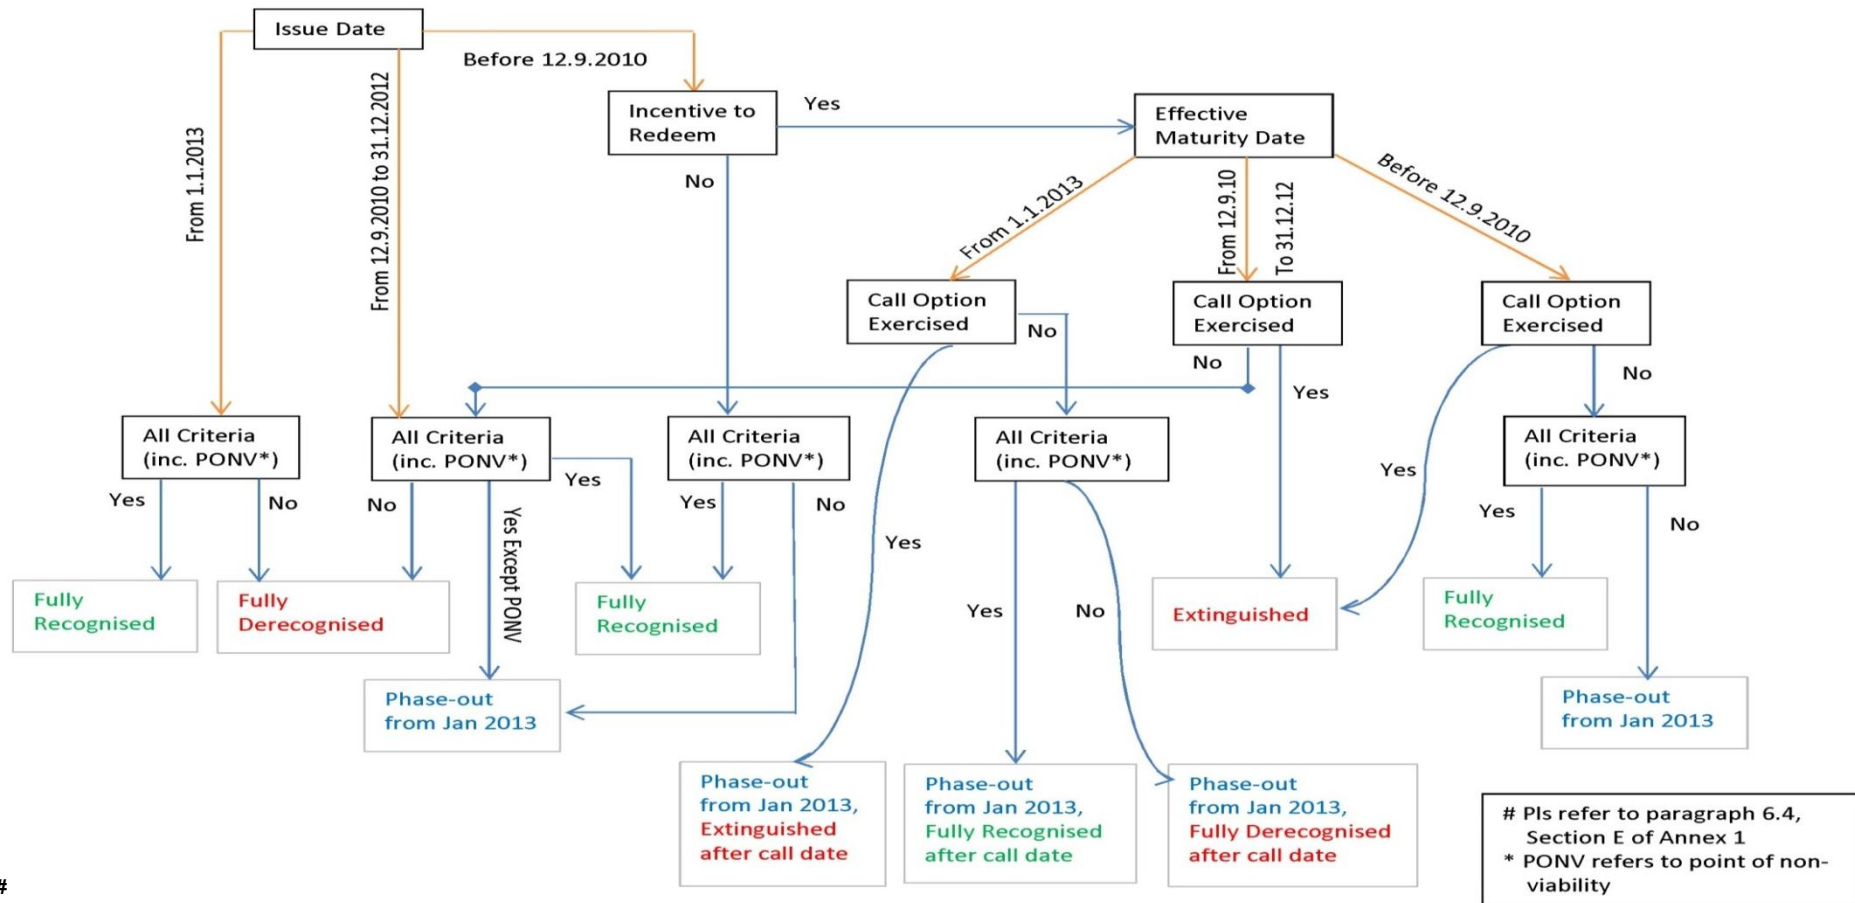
Issue Date

From 1.1.2013

From 12.9.2010 to 31.12.2012

Before 12.9.2010

Incentive to Redeem

Yes

Effective Maturity Date

No

From 1.1.2013

From 12.9.10

To 31.12.12

Before 12.9.2010

Call Option Exercised

No

Call Option Exercised

No

Yes

Call Option Exercised

No

All Criteria (inc. PONV*)

Yes

No

All Criteria (inc. PONV*)

No

Yes Except PONV

Yes

All Criteria (inc. PONV*)

Yes

No

Yes

All Criteria (inc. PONV*)

Yes

No

Yes

All Criteria (inc. PONV*)

Yes

No

Fully Recognised

Fully Derecognised

Fully Recognised

Extinguished

Fully Recognised

Phase-out from Jan 2013

Phase-out from Jan 2013

Phase-out from Jan 2013, Extinguished after call date

Phase-out from Jan 2013, Fully Recognised after call date

Phase-out from Jan 2013, Fully Derecognised after call date

# Pls refer to paragraph 6.4, Section E of Annex 1
* PONV refers to point of non-viability

#